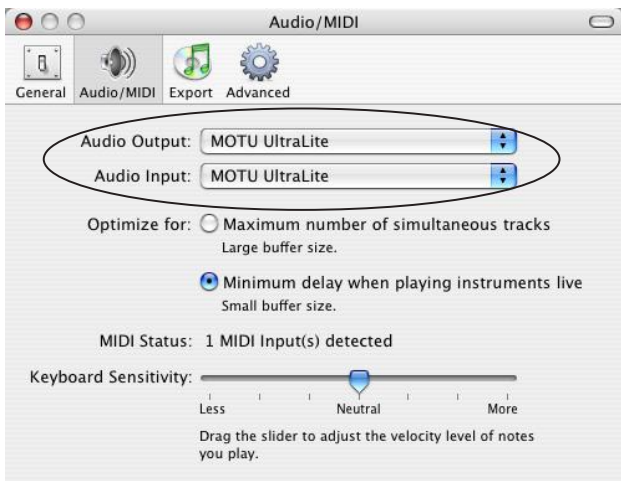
Audio/MIDI

General Audio/MIDI Export Advanced

Audio Output: MOTU UltraLite

Audio Input: MOTU UltraLite

Optimize for: Maximum number of simultaneous tracks
Large buffer size.

Minimum delay when playing instruments live
Small buffer size.

MIDI Status: 1 MIDI Input(s) detected

Keyboard Sensitivity:

Less Neutral More

Drag the slider to adjust the velocity level of notes you play.